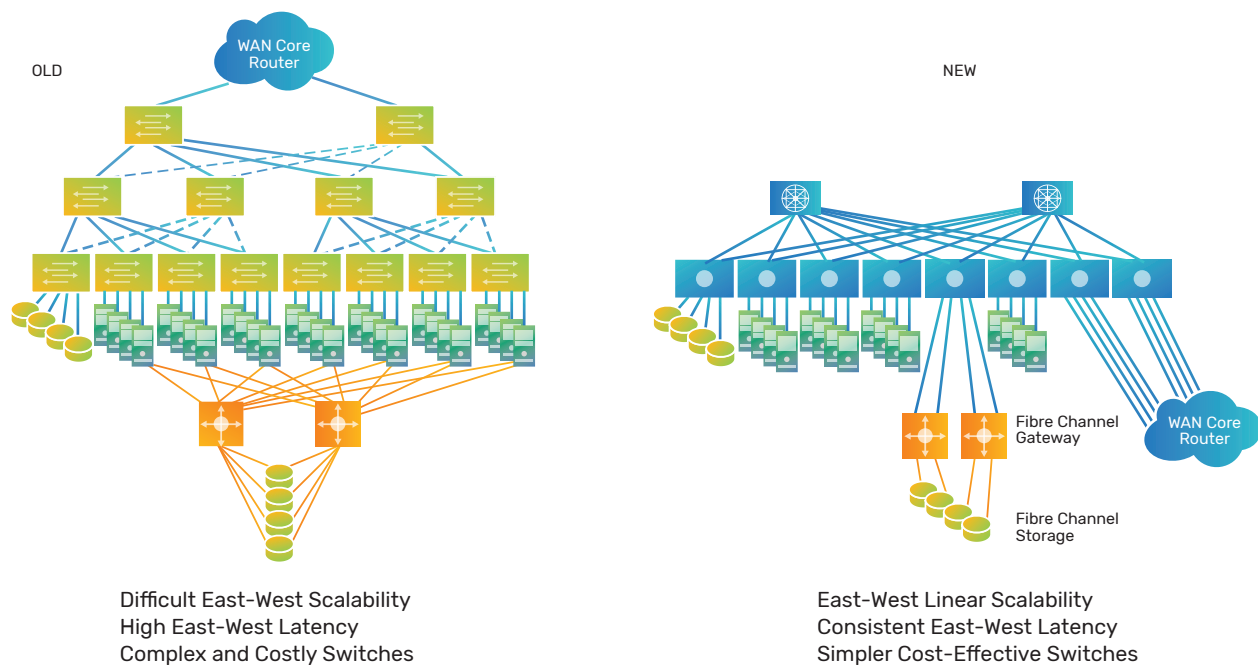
OLD

WAN Core Router

Difficult East-West Scalability
High East-West Latency
Complex and Costly Switches

NEW

Fibre Channel Gateway

WAN Core Router

Fibre Channel Storage

East-West Linear Scalability
Consistent East-West Latency
Simpler Cost-Effective Switches